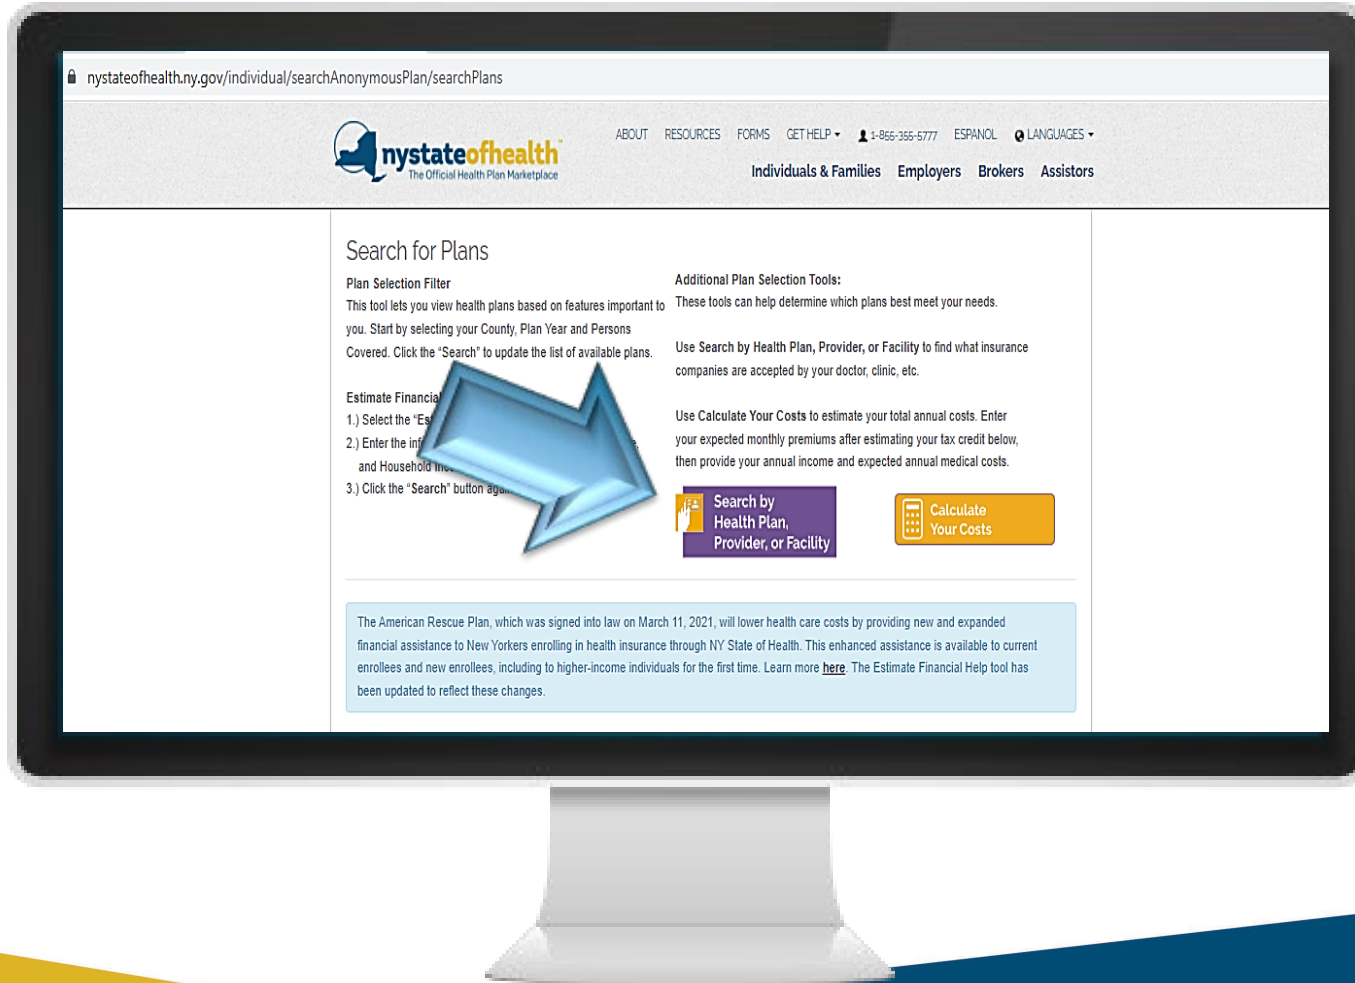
nystateofhealth.ny.gov/individual/searchAnonymousPlan/searchPlans

nystateofhealth The Official Health Plan Marketplace

ABOUT RESOURCES FORMS GET HELP 1-855-355-5777 ESPAÑOL LANGUAGES

Individuals & Families Employers Brokers Assistors

Search for Plans

Plan Selection Filter
This tool lets you view health plans based on features important to you. Start by selecting your County, Plan Year and Persons Covered. Click the "Search" to update the list of available plans.

Estimate Financia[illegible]
1.) Select the "Es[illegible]
2.) Enter the inf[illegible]
and Household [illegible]
3.) Click the "Search" button ag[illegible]

Additional Plan Selection Tools:
These tools can help determine which plans best meet your needs.

Use Search by Health Plan, Provider, or Facility to find what insurance companies are accepted by your doctor, clinic, etc.

Use Calculate Your Costs to estimate your total annual costs. Enter your expected monthly premiums after estimating your tax credit below, then provide your annual income and expected annual medical costs.

Search by Health Plan, Provider, or Facility

Calculate Your Costs

The American Rescue Plan, which was signed into law on March 11, 2021, will lower health care costs by providing new and expanded financial assistance to New Yorkers enrolling in health insurance through NY State of Health. This enhanced assistance is available to current enrollees and new enrollees, including to higher-income individuals for the first time. Learn more here. The Estimate Financial Help tool has been updated to reflect these changes.